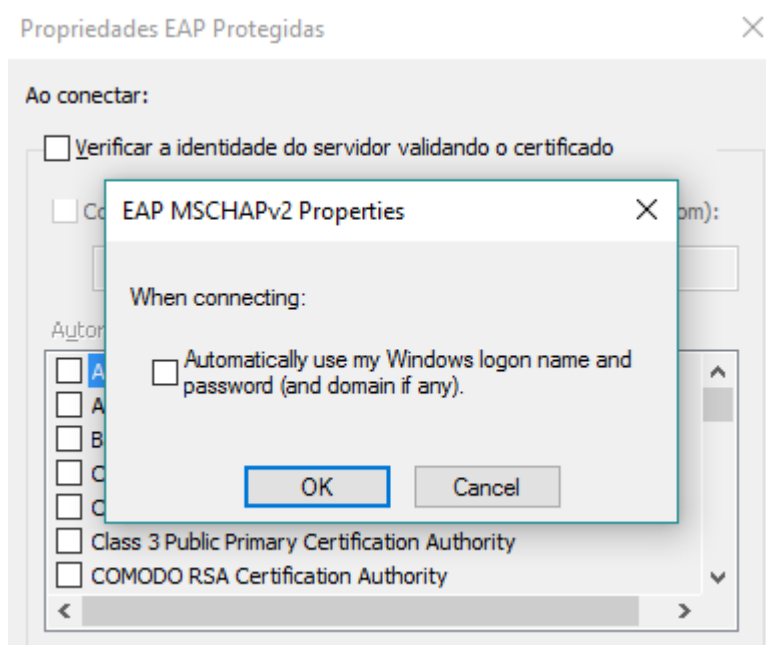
Propriedades EAP Protegidas

Ao conectar:

Verificar a identidade do servidor validando o certificado

Co

om):

Autor

A

A

B

C

C

Class 3 Public Primary Certification Authority

COMODO RSA Certification Authority

EAP MSCHAPv2 Properties

When connecting:

Automatically use my Windows logon name and password (and domain if any).

OK

Cancel